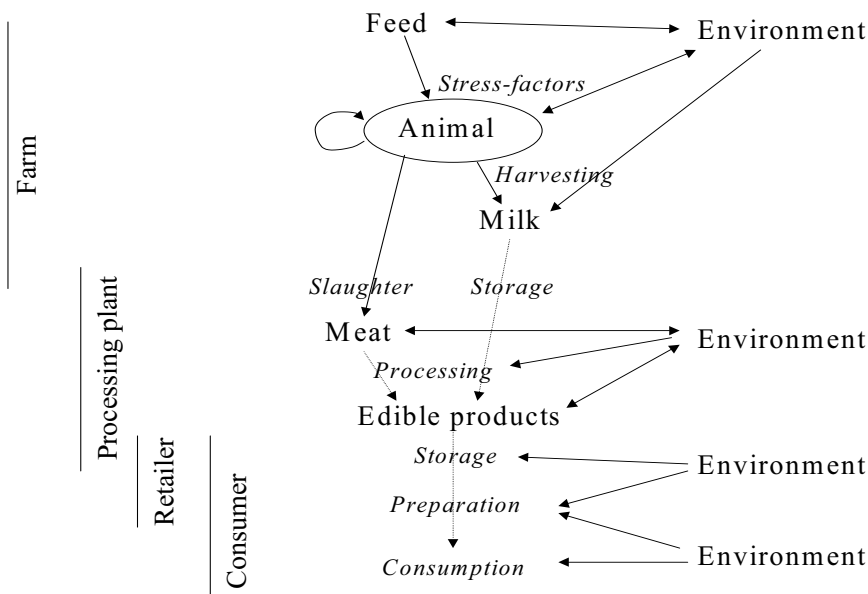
Farm

Processing plant

Retailer

Consumer

Feed

Environment

Stress-factors

Animal

Harvesting

Milk

Slaughter

Storage

Meat

Environment

Processing

Edible products

Storage

Environment

Preparation

Consumption

Environment